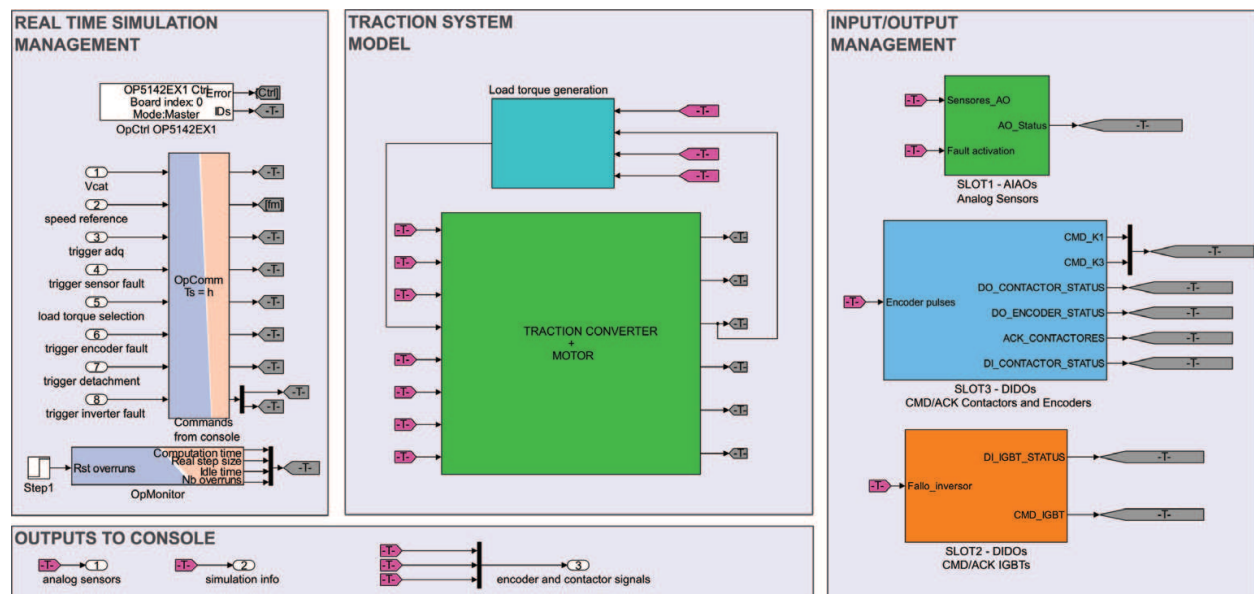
REAL TIME SIMULATION MANAGEMENT

OP5142EX1 Ctrl
Board index: 0
Mode:Master
Error
IDs
[Ctrl]
-T-
OpCtrl OP5142EX1

1 Vcat
2 speed reference
3 trigger adq
4 trigger sensor fault
5 load torque selection
6 trigger encoder fault
7 trigger detachment
8 trigger inverter fault

OpComm
Ts = h
Commands from console

-T-
[fm]
-T-
-T-
-T-
-T-
-T-
-T-
-T-

Step1
Rst overruns
Computation time
Real step size
Idle time
Nb overruns
OpMonitor
-T-

TRACTION SYSTEM MODEL

Load torque generation
-T-
-T-
-T-

-T-
-T-
-T-
-T-
-T-
-T-
-T-

TRACTION CONVERTER
+
MOTOR

-T-
-T-
-T-
-T-
-T-
-T-

INPUT/OUTPUT MANAGEMENT

-T-
Sensores_AO
AO_Status
-T-
-T-
Fault activation
SLOT1 - AIAOs
Analog Sensors

-T-
Encoder pulses
CMD_K1
CMD_K3
-T-
DO_CONTACTOR_STATUS
-T-
DO_ENCODER_STATUS
-T-
ACK_CONTACTORES
-T-
DI_CONTACTOR_STATUS
-T-
SLOT3 - DIDOs
CMD/ACK Contactors and Encoders

-T-
Fallo_inversor
DI_IGBT_STATUS
-T-
CMD_IGBT
-T-
SLOT2 - DIDOs
CMD/ACK IGBTs

OUTPUTS TO CONSOLE
-T- 1 analog sensors
-T- 2 simulation info
-T-
-T-
-T-
3 encoder and contactor signals